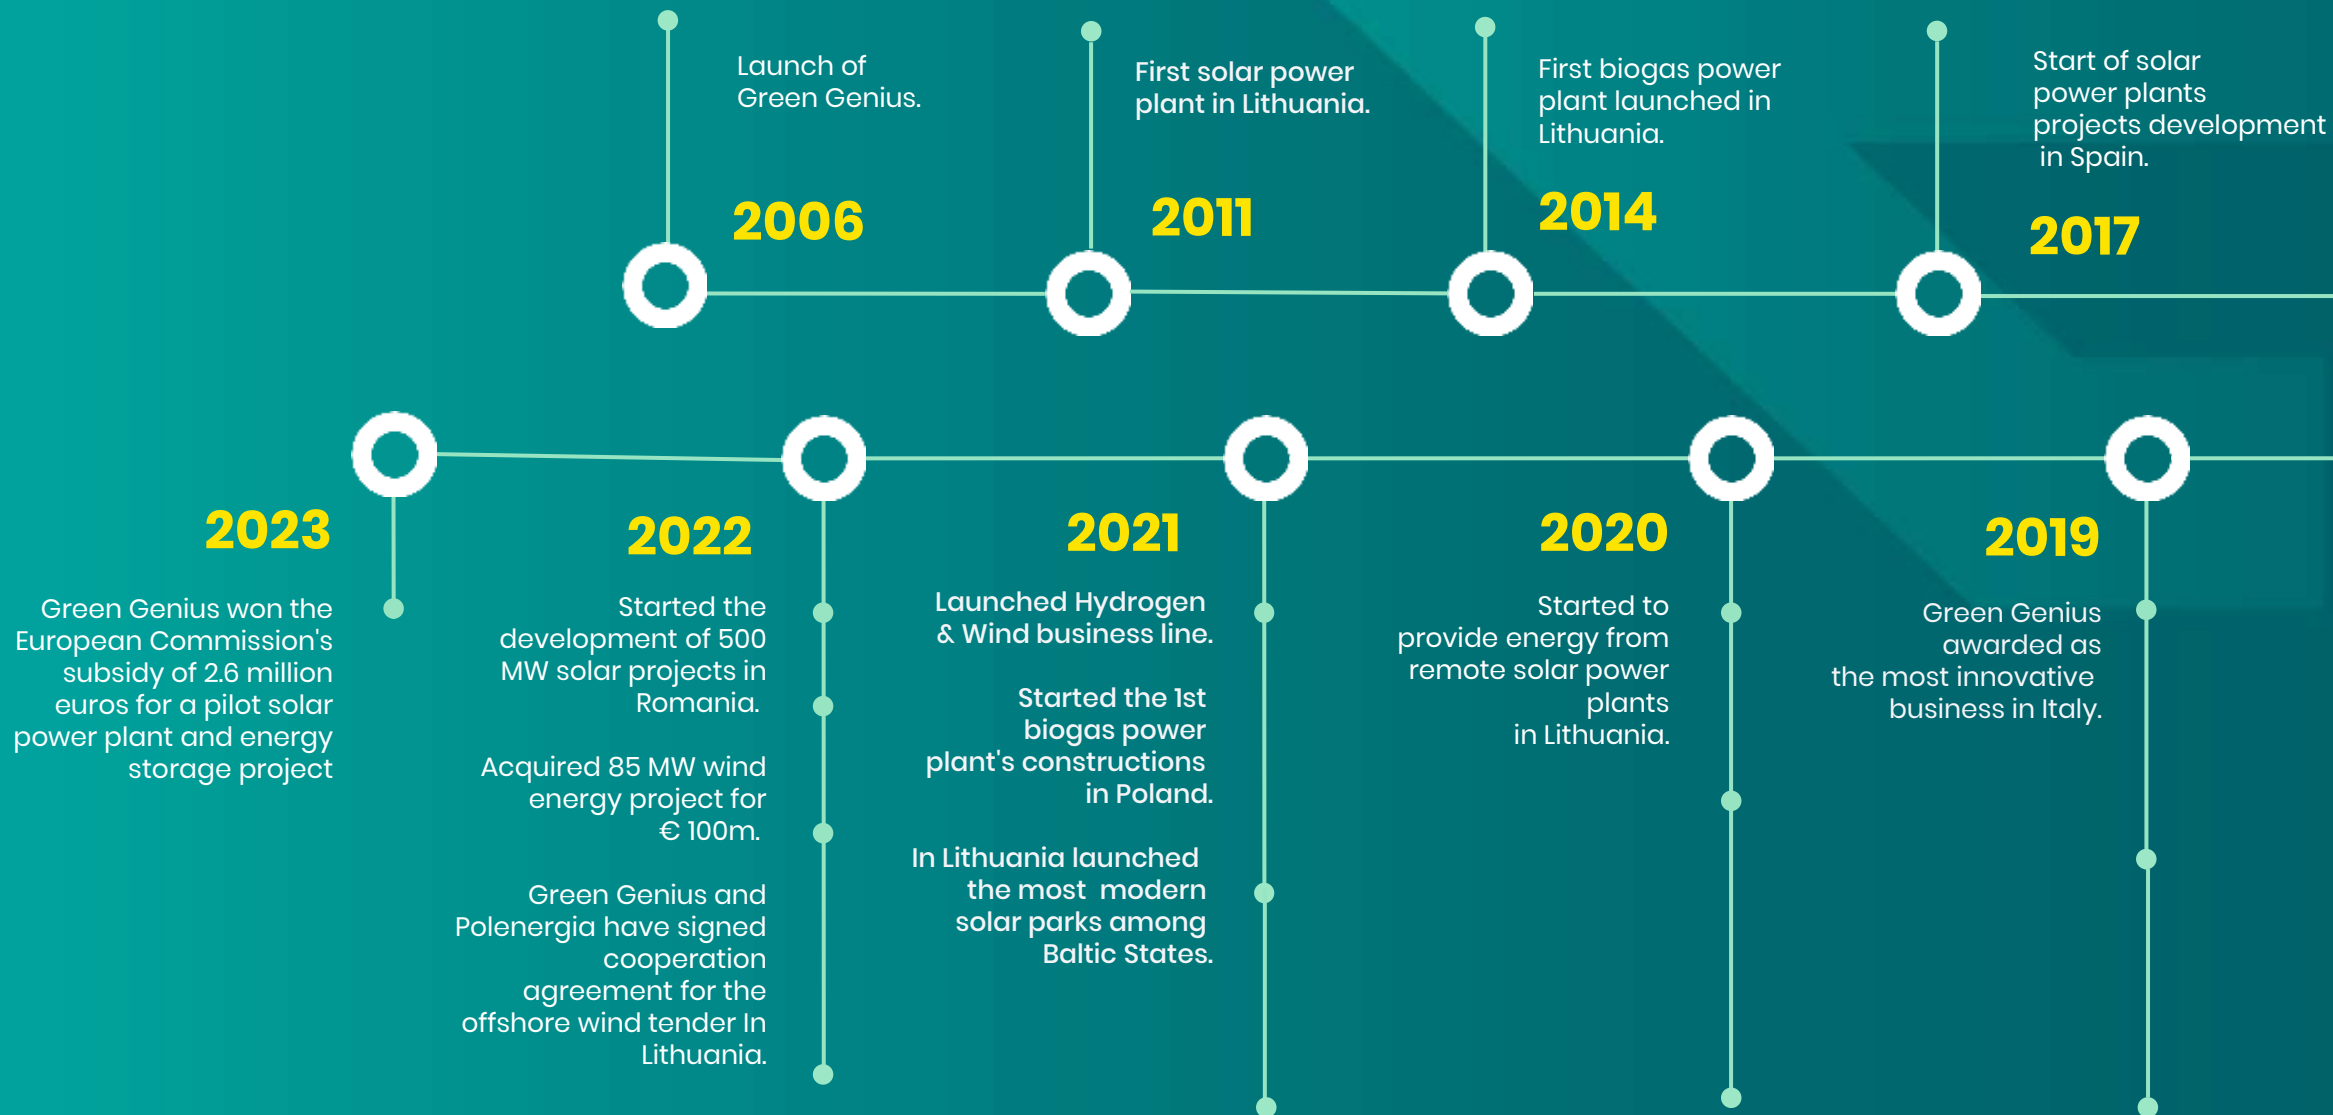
Launch of Green Genius.

2006

First solar power plant in Lithuania.

2011

First biogas power plant launched in Lithuania.

2014

Start of solar power plants projects development in Spain.

2017

2023

Green Genius won the European Commission's subsidy of 2.6 million euros for a pilot solar power plant and energy storage project

2022

Started the development of 500 MW solar projects in Romania.

Acquired 85 MW wind energy project for € 100m.

Green Genius and Polenergia have signed cooperation agreement for the offshore wind tender In Lithuania.

2021

Launched Hydrogen & Wind business line.

Started the 1st biogas power plant's constructions in Poland.

In Lithuania launched the most modern solar parks among Baltic States.

2020

Started to provide energy from remote solar power plants in Lithuania.

2019

Green Genius awarded as the most innovative business in Italy.